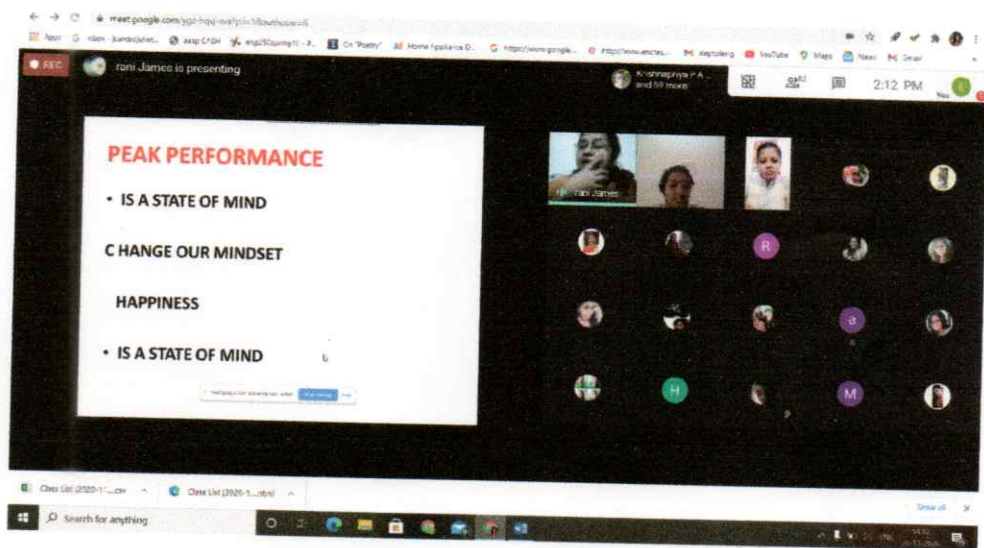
meet.google.com/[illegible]

Apps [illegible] aasp CASH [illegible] On "Poetry" Home Appliance D... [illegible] YouTube Maps News Gmail

REC

rani James is presenting

Krishnapriya P A and 58 more

2:12 PM

PEAK PERFORMANCE

• IS A STATE OF MIND

C HANGE OUR MINDSET

HAPPINESS

• IS A STATE OF MIND

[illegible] Stop sharing

rani James

R

a

H

M

Class List (2020-1....csv

Class List (2020-1....xlsx)

Show all

Search for anything

14:12
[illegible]